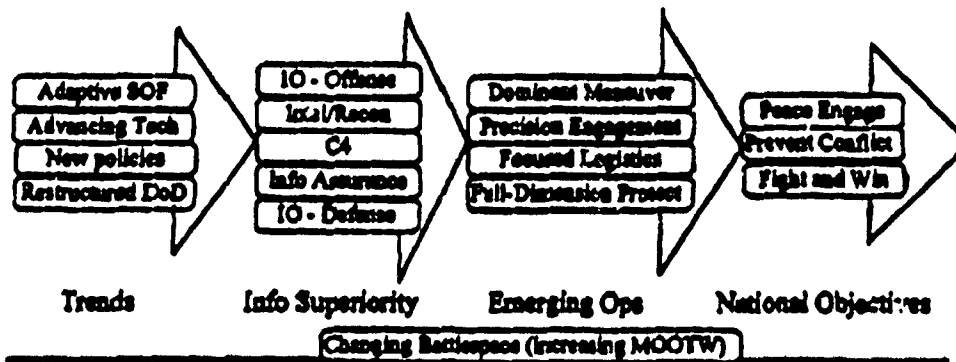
Adaptive SOF
Advancing Tech
New policies
Restructured DoD

IO - Offense
Intel/Recon
C4
Info Assurance
IO - Defense

Dominant Maneuver
Precision Engagement
Focused Logistics
Full-Dimension Protect

Peace Engage
Prevent Conflict
Fight and Win

Trends

Info Superiority

Emerging Ops

National Objectives

Changing Battlespace (increasing MOOTW)